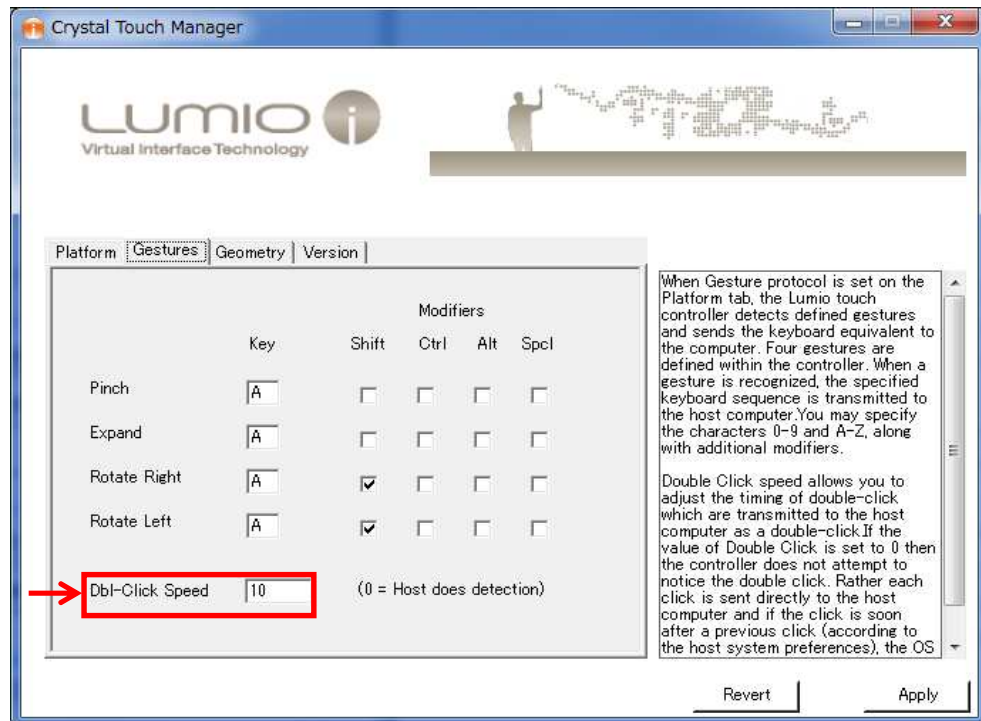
Crystal Touch Manager

LUMIO i
Virtual Interface Technology

Platform | Gestures | Geometry | Version

Modifiers

| | Key | Shift | Ctrl | Alt | Spcl |
|---|---|---|---|---|---|
| Pinch | A | ☐ | ☐ | ☐ | ☐ |
| Expand | A | ☐ | ☐ | ☐ | ☐ |
| Rotate Right | A | ☑ | ☐ | ☐ | ☐ |
| Rotate Left | A | ☑ | ☐ | ☐ | ☐ |

Dbl-Click Speed 10 (0 = Host does detection)

When Gesture protocol is set on the Platform tab, the Lumio touch controller detects defined gestures and sends the keyboard equivalent to the computer. Four gestures are defined within the controller. When a gesture is recognized, the specified keyboard sequence is transmitted to the host computer.You may specify the characters 0-9 and A-Z, along with additional modifiers.

Double Click speed allows you to adjust the timing of double-click which are transmitted to the host computer as a double-click.If the value of Double Click is set to 0 then the controller does not attempt to notice the double click. Rather each click is sent directly to the host computer and if the click is soon after a previous click (according to the host system preferences), the OS

Revert Apply